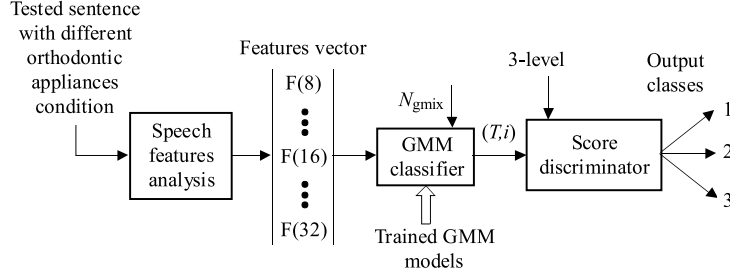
Tested sentence with different orthodontic appliances condition

Speech features analysis

Features vector

F(8)

F(16)

F(32)

$N_{\text{gmix}}$

GMM classifier

Trained GMM models

$(T,i)$

3-level

Score discriminator

Output classes

1

2

3